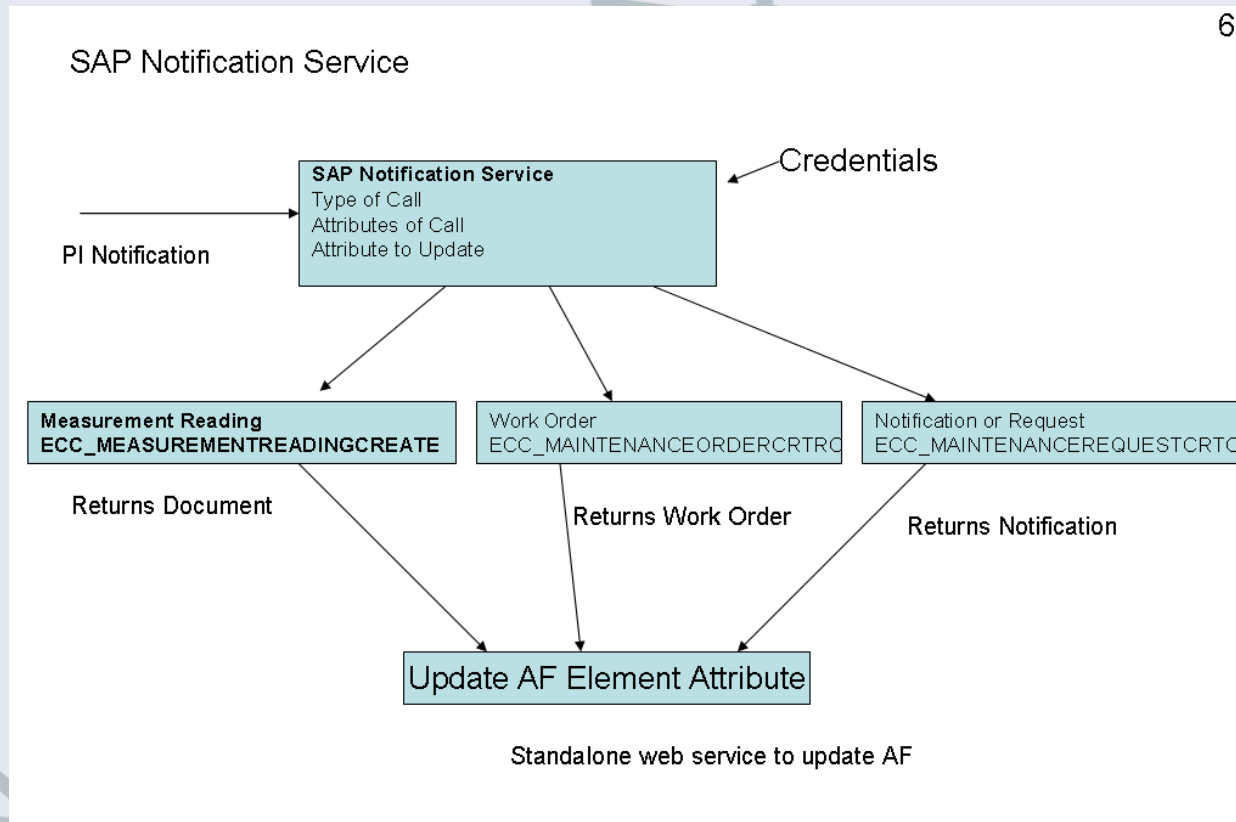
6

SAP Notification Service

SAP Notification Service
Type of Call
Attributes of Call
Attribute to Update

Credentials

PI Notification

Measurement Reading
ECC_MEASUREMENTREADINGCREATE

Work Order
ECC_MAINTENANCEORDERCRTRC

Notification or Request
ECC_MAINTENANCEREQUESTCRTC

Returns Document

Returns Work Order

Returns Notification

Update AF Element Attribute

Standalone web service to update AF